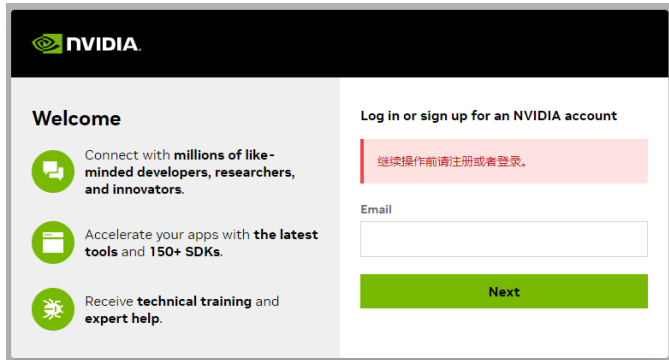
NVIDIA.

Welcome

Connect with millions of like-minded developers, researchers, and innovators.

Accelerate your apps with the latest tools and 150+ SDKs.

Receive technical training and expert help.

Log in or sign up for an NVIDIA account

继续操作前请注册或者登录。

Email

Next